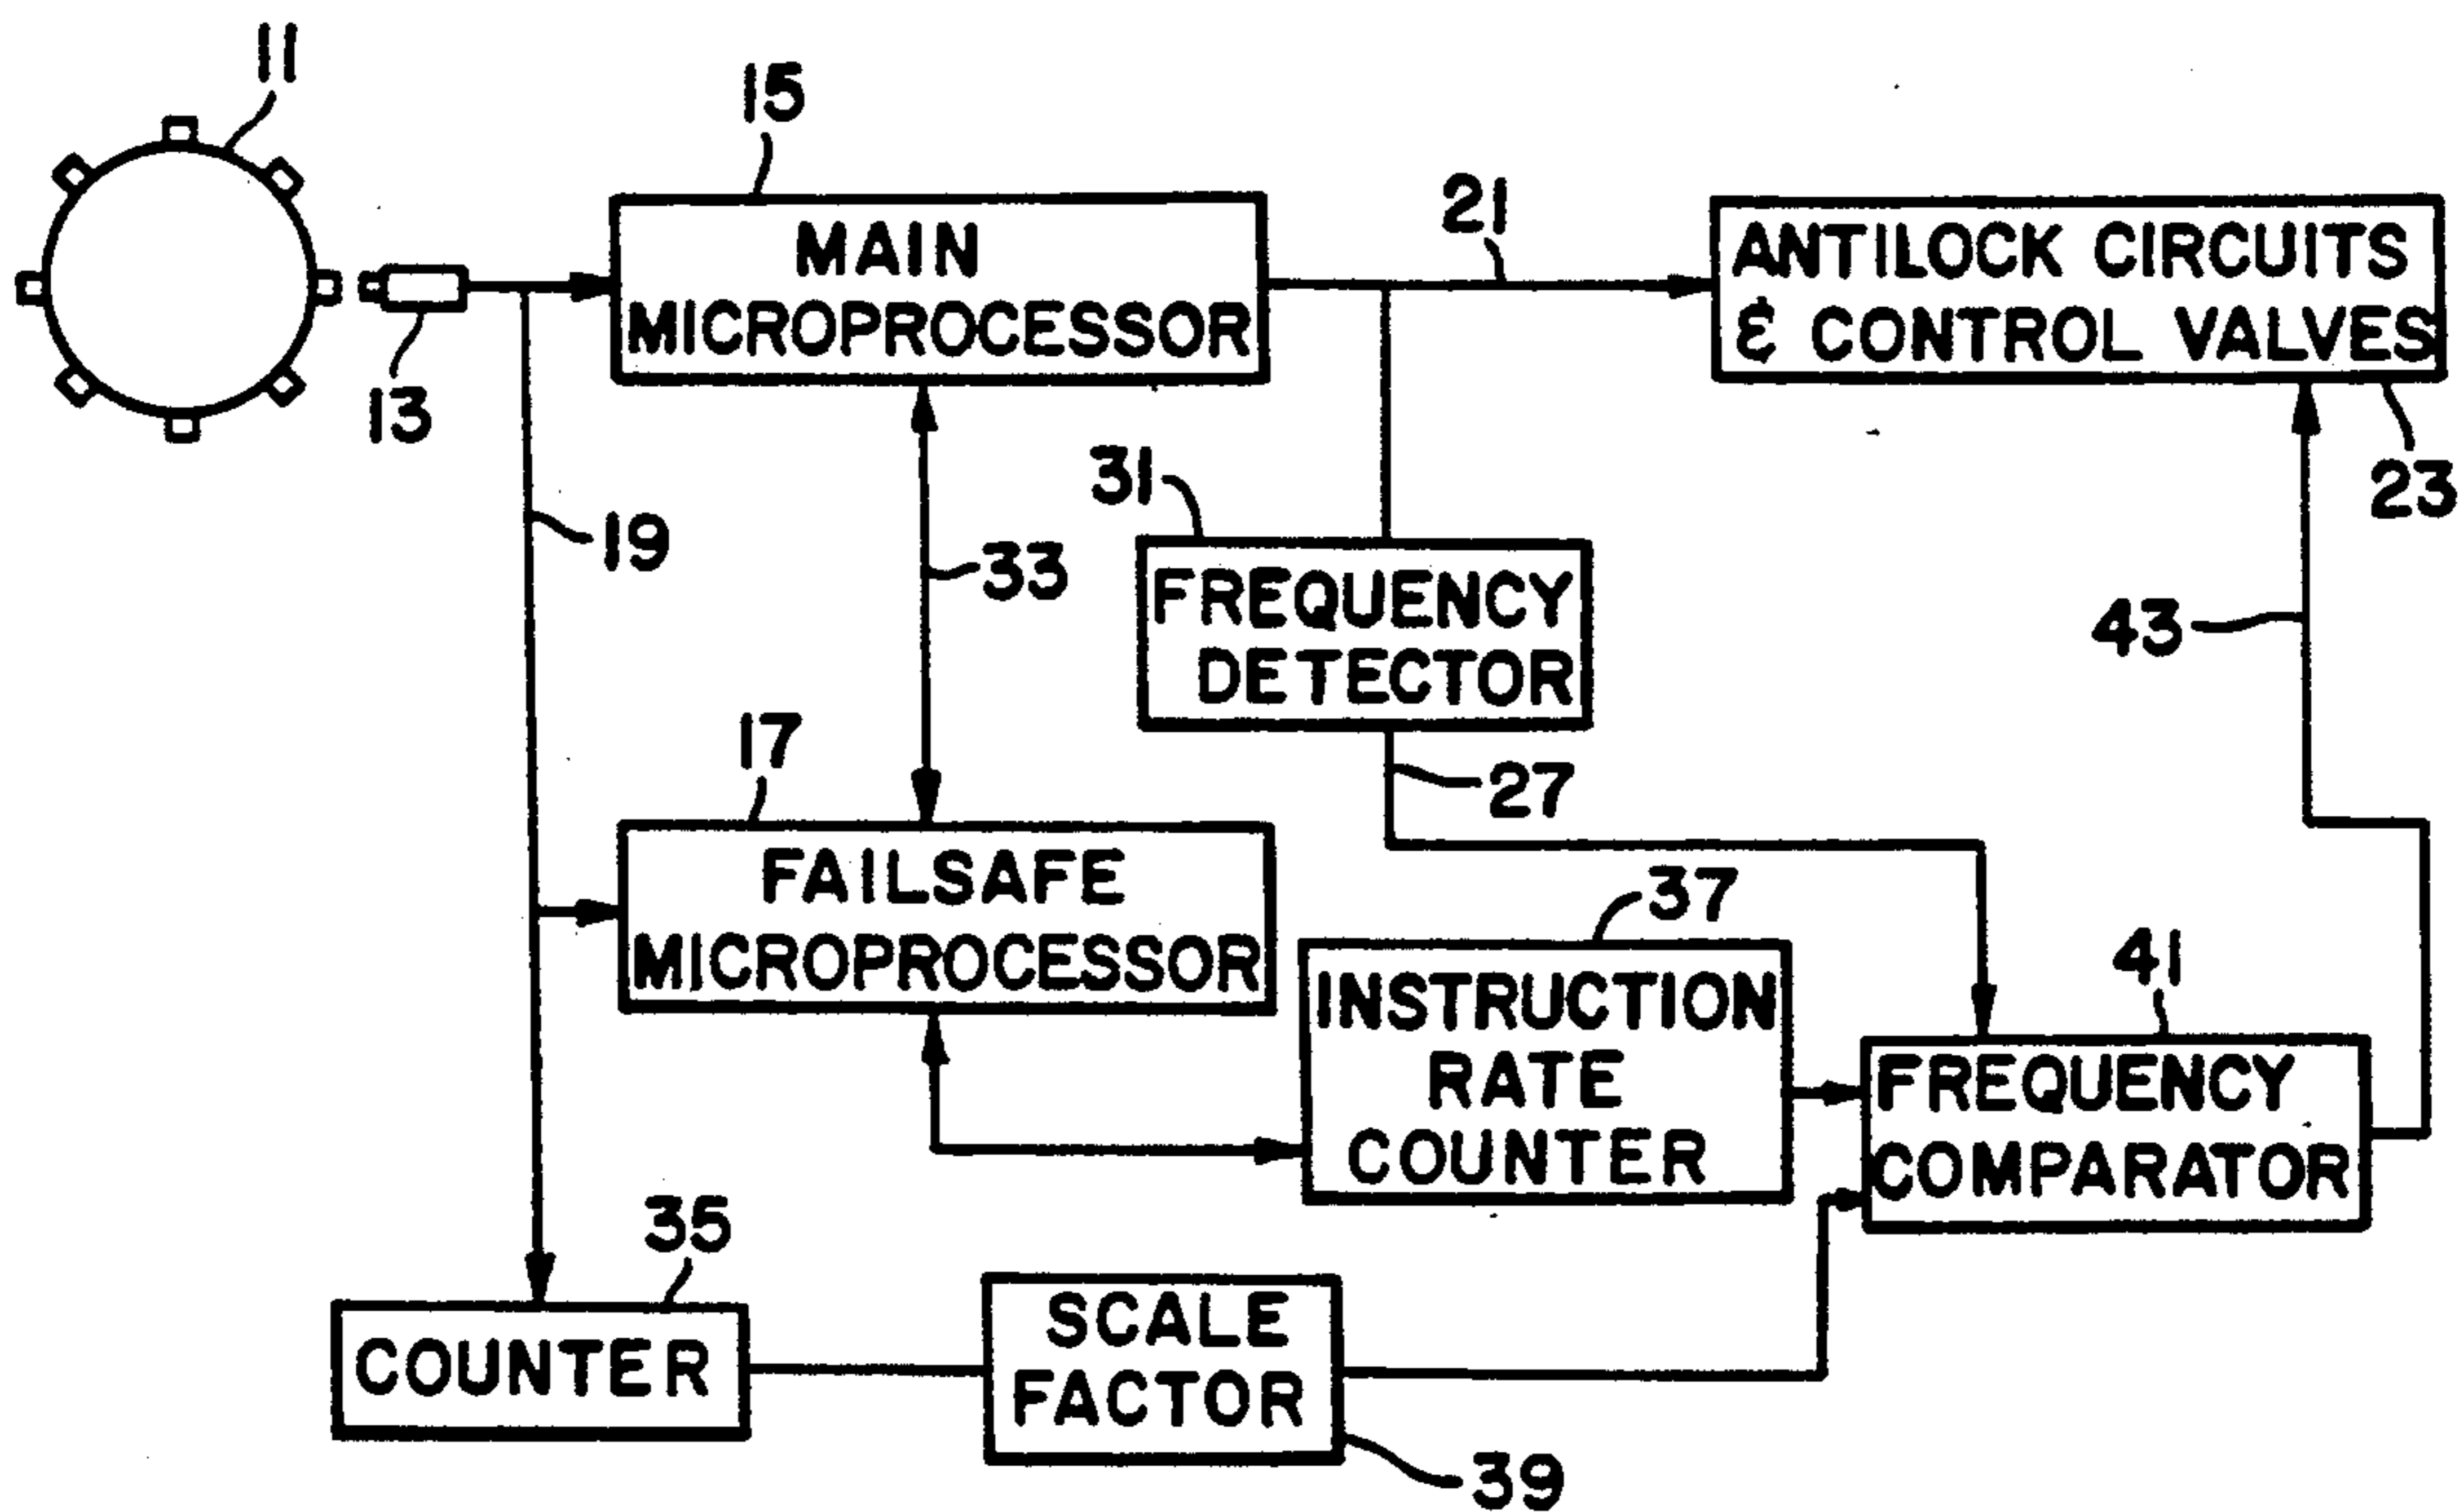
11

15

MAIN MICROPROCESSOR

21

ANTILOCK CIRCUITS & CONTROL VALVES

13

23

31

19

33

FREQUENCY DETECTOR

43

17

27

FAILSAFE MICROPROCESSOR

37

41

INSTRUCTION RATE COUNTER

FREQUENCY COMPARATOR

35

COUNTER

SCALE FACTOR

39